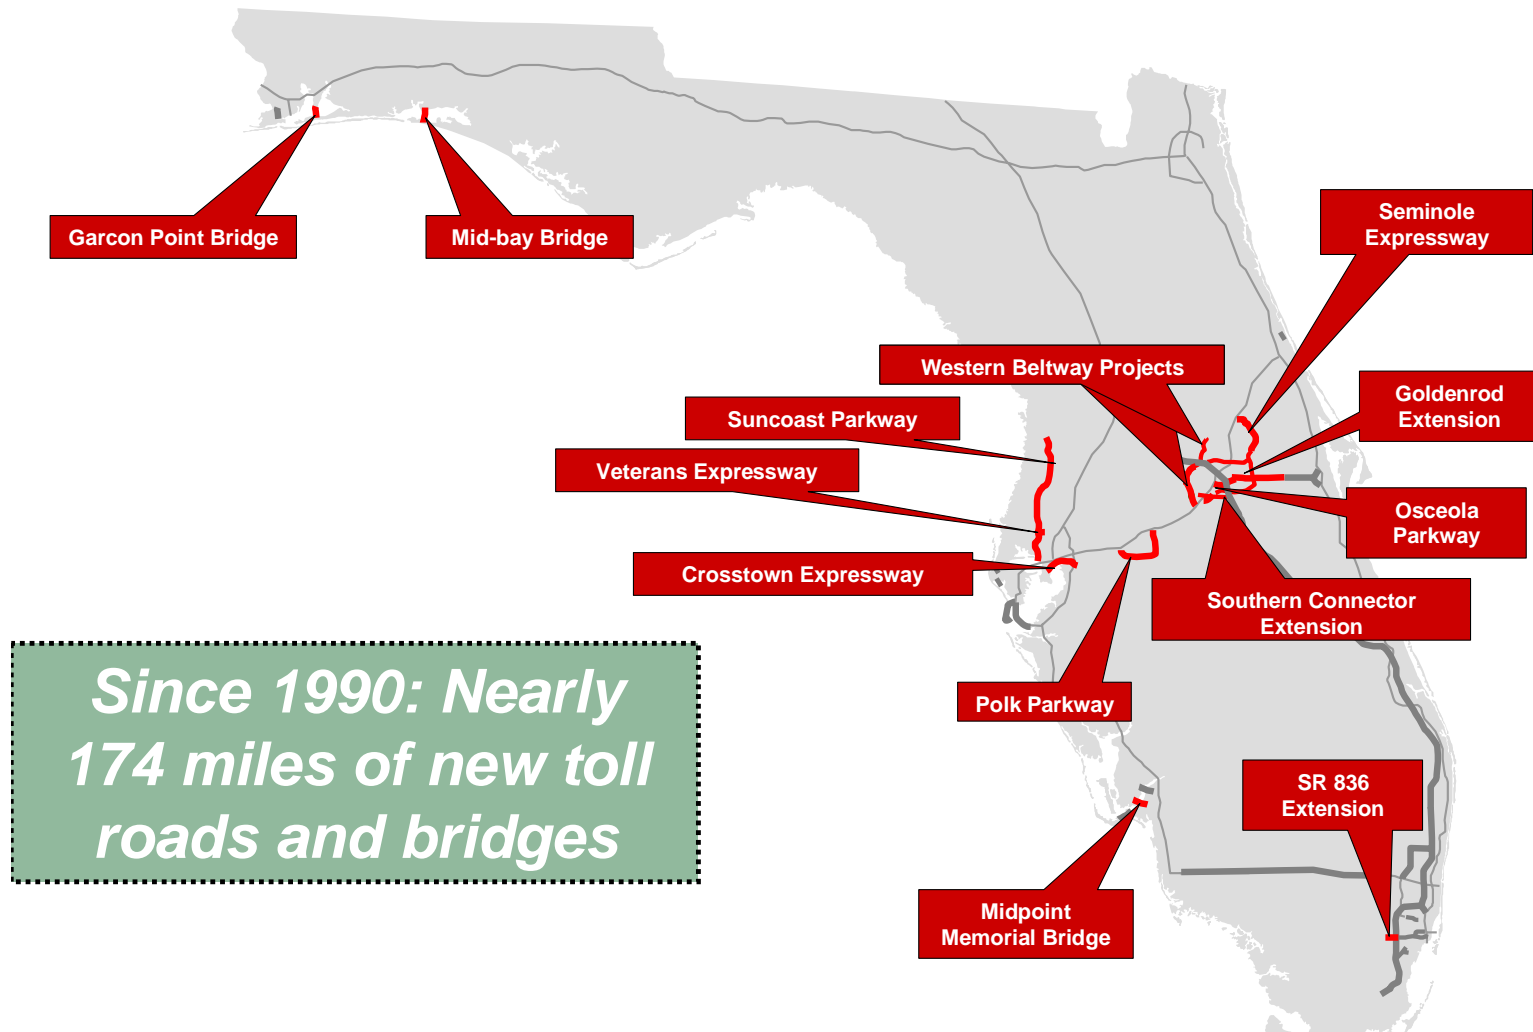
Garcon Point Bridge

Mid-bay Bridge

Seminole Expressway

Western Beltway Projects

Goldenrod Extension

Suncoast Parkway

Veterans Expressway

Osceola Parkway

Crosstown Expressway

Southern Connector Extension

Since 1990: Nearly 174 miles of new toll roads and bridges

Polk Parkway

SR 836 Extension

Midpoint Memorial Bridge